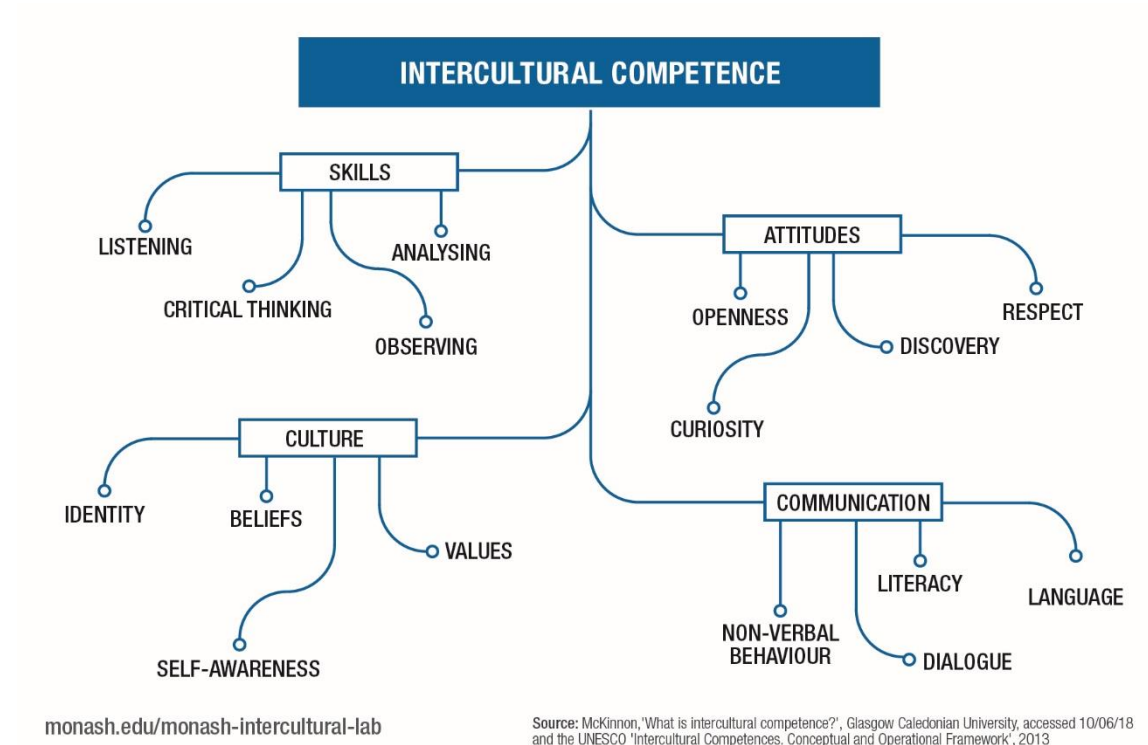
INTERCULTURAL COMPETENCE

SKILLS

LISTENING

CRITICAL THINKING

ANALYSING

OBSERVING

ATTITUDES

OPENNESS

RESPECT

DISCOVERY

CURIOSITY

CULTURE

IDENTITY

BELIEFS

VALUES

SELF-AWARENESS

COMMUNICATION

LITERACY

LANGUAGE

NON-VERBAL BEHAVIOUR

DIALOGUE

monash.edu/monash-intercultural-lab

Source: McKinnon,'What is intercultural competence?', Glasgow Caledonian University, accessed 10/06/18 and the UNESCO 'Intercultural Competences. Conceptual and Operational Framework', 2013